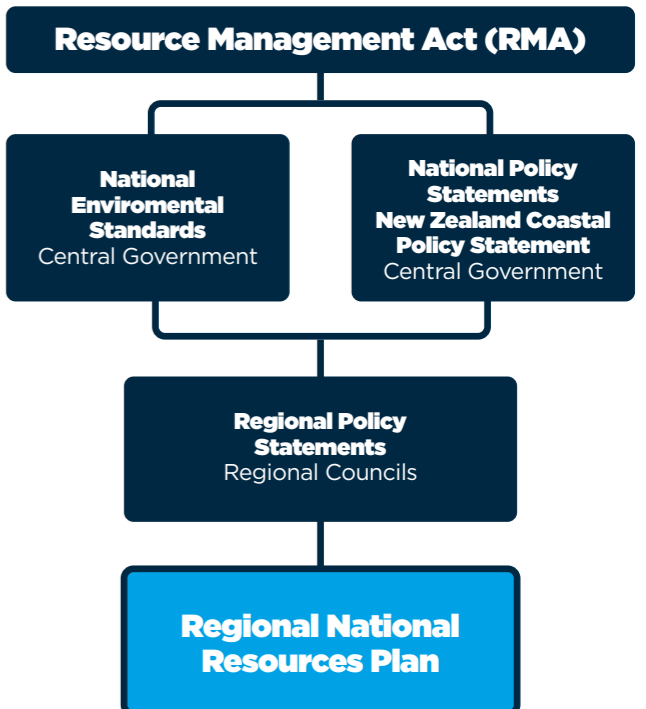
Resource Management Act (RMA)

National Enviromental Standards
Central Government

National Policy Statements
New Zealand Coastal Policy Statement
Central Government

Regional Policy Statements
Regional Councils

Regional National Resources Plan